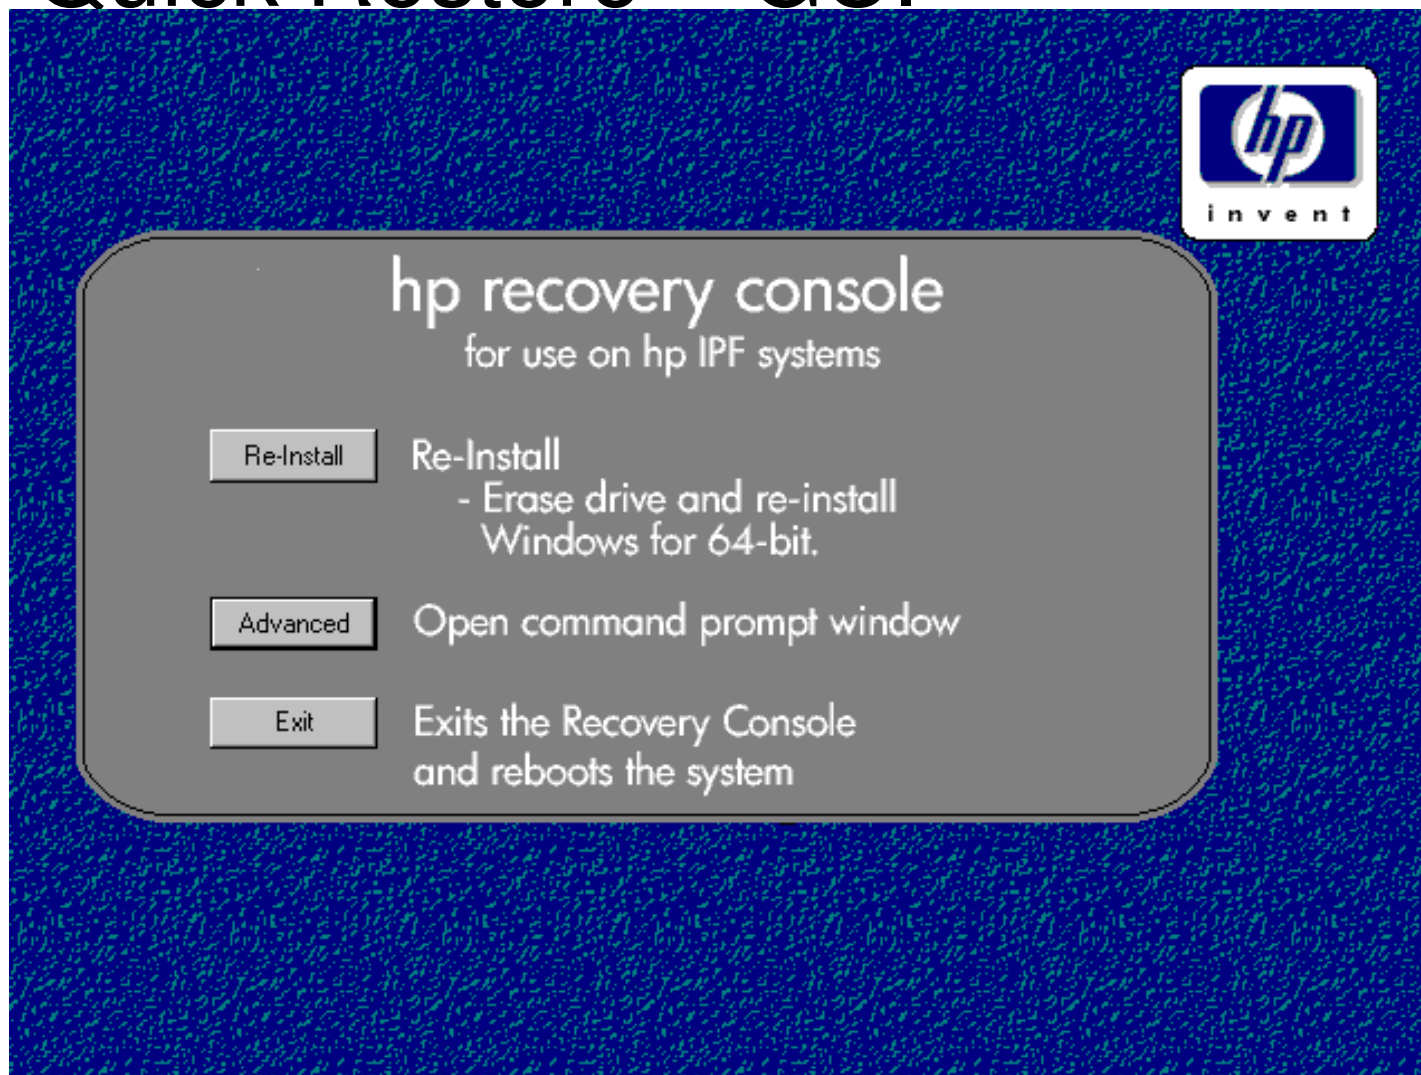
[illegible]

hp
invent

hp recovery console
for use on hp IPF systems

Re-Install
Re-Install
- Erase drive and re-install Windows for 64-bit.

Advanced
Open command prompt window

Exit
Exits the Recovery Console and reboots the system